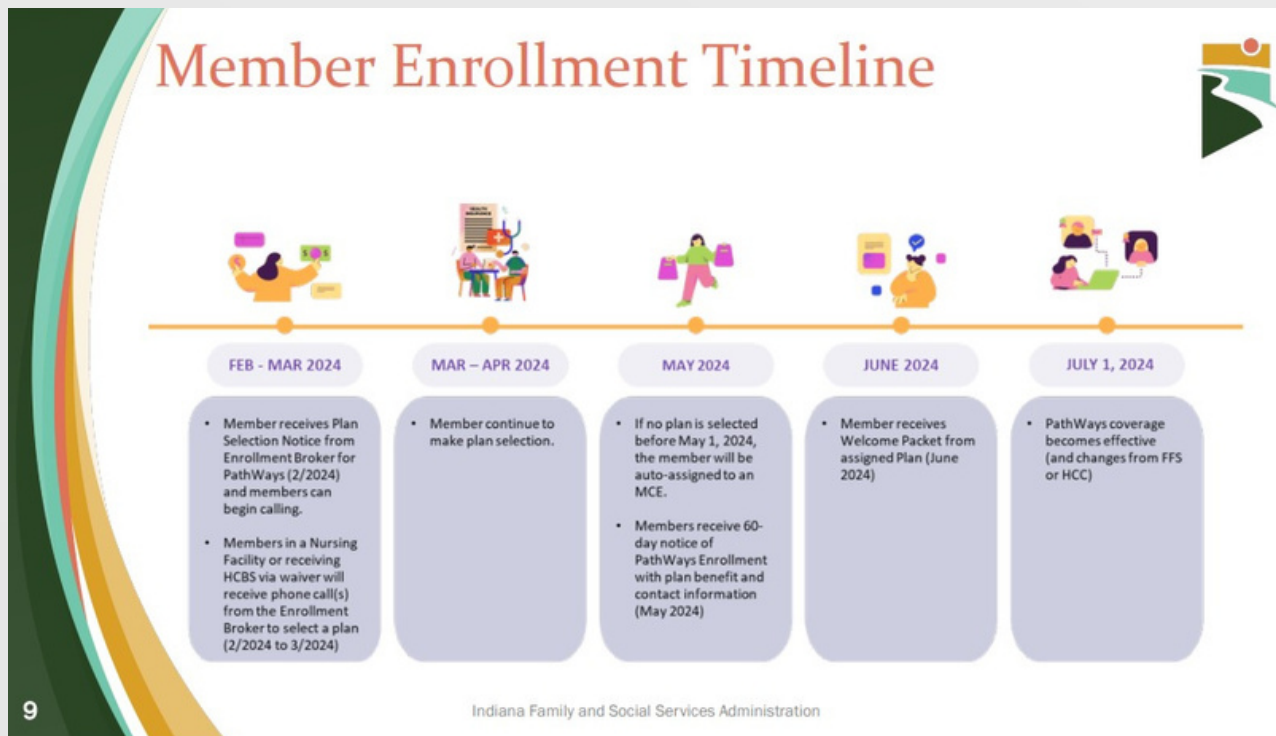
Member Enrollment Timeline

FEB - MAR 2024

- Member receives Plan Selection Notice from Enrollment Broker for PathWays (2/2024) and members can begin calling.
- Members in a Nursing Facility or receiving HCBS via waiver will receive phone call(s) from the Enrollment Broker to select a plan (2/2024 to 3/2024)

MAR – APR 2024

- Member continue to make plan selection.

MAY 2024

- If no plan is selected before May 1, 2024, the member will be auto-assigned to an MCE.
- Members receive 60-day notice of PathWays Enrollment with plan benefit and contact information (May 2024)

JUNE 2024

- Member receives Welcome Packet from assigned Plan (June 2024)

JULY 1, 2024

- PathWays coverage becomes effective (and changes from FFS or HCC)

9

Indiana Family and Social Services Administration